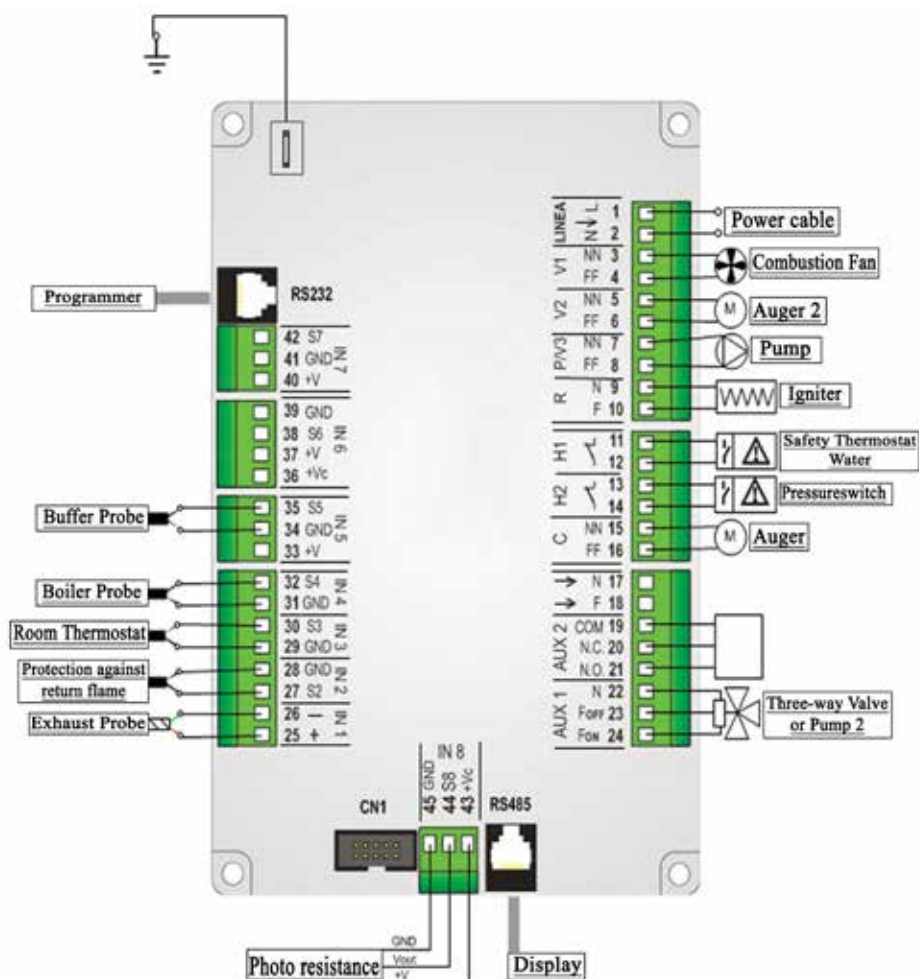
Programmer

RS232

42 S7
41 GND IN 7
40 +V

39 GND
38 S6 IN 6
37 +V
36 +Vc

Buffer Probe

35 S5
34 GND IN 5
33 +V

Boiler Probe

32 S4 IN 4
31 GND

Room Thermostat

30 S3 IN 3
29 GND

Protection against return flame

28 GND IN 2
27 S2

Exhaust Probe

26 — IN 1
25 +

CN1

IN 8
45 GND
44 S8
43 +Vc

RS485

GND
Vout
+V

Photo resistance

Display

LINEA
L 1
N 2

Power cable

V1
NN 3
FF 4

Combustion Fan

V2
NN 5
FF 6

Auger 2

P/V3
NN 7
FF 8

Pump

R
N 9
F 10

Igniter

H1
11
12

Safety Thermostat Water

H2
13
14

Pressureswitch

C
NN 15
FF 16

Auger

N 17
F 18

AUX 2
COM 19
N.C. 20
N.O. 21

AUX 1
N 22
FOFF 23
FON 24

Three-way Valve or Pump 2